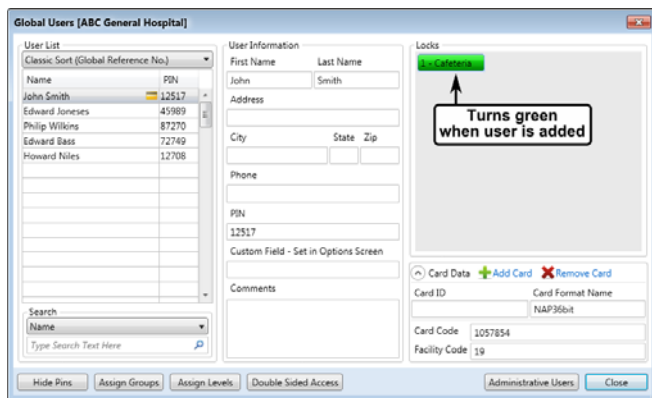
Global Users [ABC General Hospital]

User List
Classic Sort (Global Reference No.)

| Name | PIN |
|---|---|
| John Smith | 12517 |
| Edward Joneses | 45989 |
| Philip Wilkins | 87270 |
| Edward Bass | 72749 |
| Howard Niles | 12708 |

Search
Name
Type Search Text Here

User Information
First Name
John
Last Name
Smith
Address
City
State
Zip
Phone
PIN
12517
Custom Field - Set in Options Screen
Comments

Locks
1 - Cafeteria
Turns green when user is added

Card Data
Add Card
Remove Card
Card ID
Card Format Name
NAP36bit
Card Code
1057854
Facility Code
19

Hide Pins
Assign Groups
Assign Levels
Double Sided Access
Administrative Users
Close